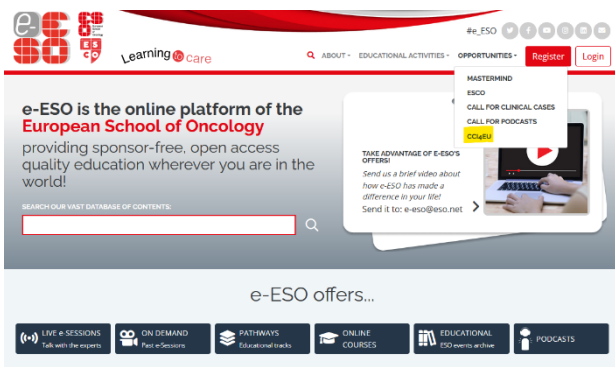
e-ESO
ESO
Learning to care
#e_ESO
ABOUT ▾ EDUCATIONAL ACTIVITIES ▾ OPPORTUNITIES ▾ Register Login
MASTERMIND
ESCO
CALL FOR CLINICAL CASES
CALL FOR PODCASTS
CCI4EU

e-ESO is the online platform of the European School of Oncology
providing sponsor-free, open access quality education wherever you are in the world!

SEARCH OUR VAST DATABASE OF CONTENTS:

TAKE ADVANTAGE OF E-ESO'S OFFERS!
Send us a brief video about how e-ESO has made a difference in your life!
Send it to: e-eso@eso.net

e-ESO offers...

LIVE e-SESSIONS
Talk with the experts
ON DEMAND
Past e-Sessions
PATHWAYS
Educational tracks
ONLINE COURSES
EDUCATIONAL
ESO events archive
PODCASTS